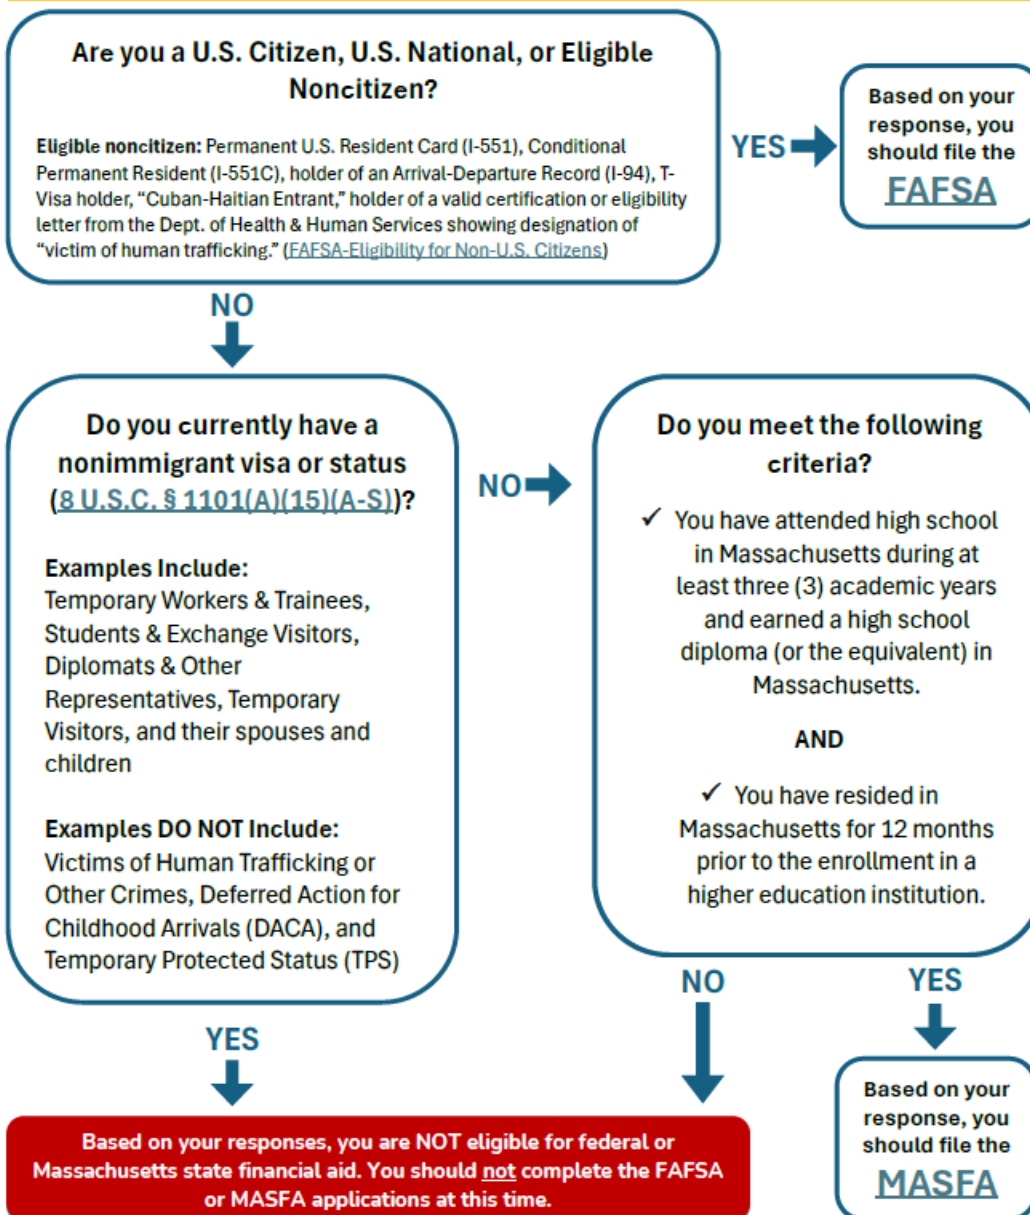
Are you a U.S. Citizen, U.S. National, or Eligible Noncitizen?

Eligible noncitizen: Permanent U.S. Resident Card (I-551), Conditional Permanent Resident (I-551C), holder of an Arrival-Departure Record (I-94), T-Visa holder, "Cuban-Haitian Entrant," holder of a valid certification or eligibility letter from the Dept. of Health & Human Services showing designation of "victim of human trafficking." (FAFSA-Eligibility for Non-U.S. Citizens)

YES

Based on your response, you should file the FAFSA

NO

Do you currently have a nonimmigrant visa or status (8 U.S.C. § 1101(A)(15)(A-S))?

Examples Include:
Temporary Workers & Trainees, Students & Exchange Visitors, Diplomats & Other Representatives, Temporary Visitors, and their spouses and children

Examples DO NOT Include:
Victims of Human Trafficking or Other Crimes, Deferred Action for Childhood Arrivals (DACA), and Temporary Protected Status (TPS)

NO

Do you meet the following criteria?

✓ You have attended high school in Massachusetts during at least three (3) academic years and earned a high school diploma (or the equivalent) in Massachusetts.

AND

✓ You have resided in Massachusetts for 12 months prior to the enrollment in a higher education institution.

YES

NO

YES

Based on your responses, you are NOT eligible for federal or Massachusetts state financial aid. You should not complete the FAFSA or MASFA applications at this time.

Based on your response, you should file the MASFA